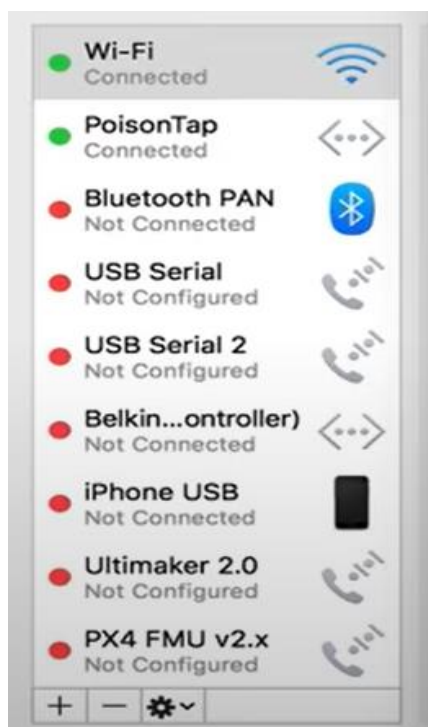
Wi-Fi
Connected

PoisonTap
Connected

Bluetooth PAN
Not Connected

USB Serial
Not Configured

USB Serial 2
Not Configured

Belkin...ontroller)
Not Connected

iPhone USB
Not Connected

Ultimaker 2.0
Not Configured

PX4 FMU v2.x
Not Configured

+ —